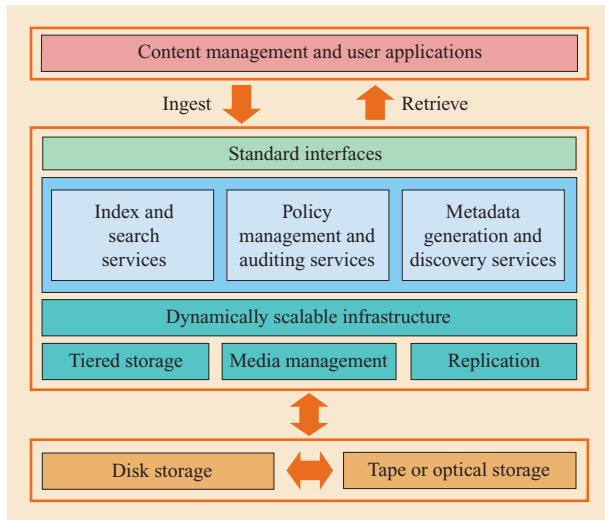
Content management and user applications

Ingest

Retrieve

Standard interfaces

Index and search services

Policy management and auditing services

Metadata generation and discovery services

Dynamically scalable infrastructure

Tiered storage

Media management

Replication

Disk storage

Tape or optical storage